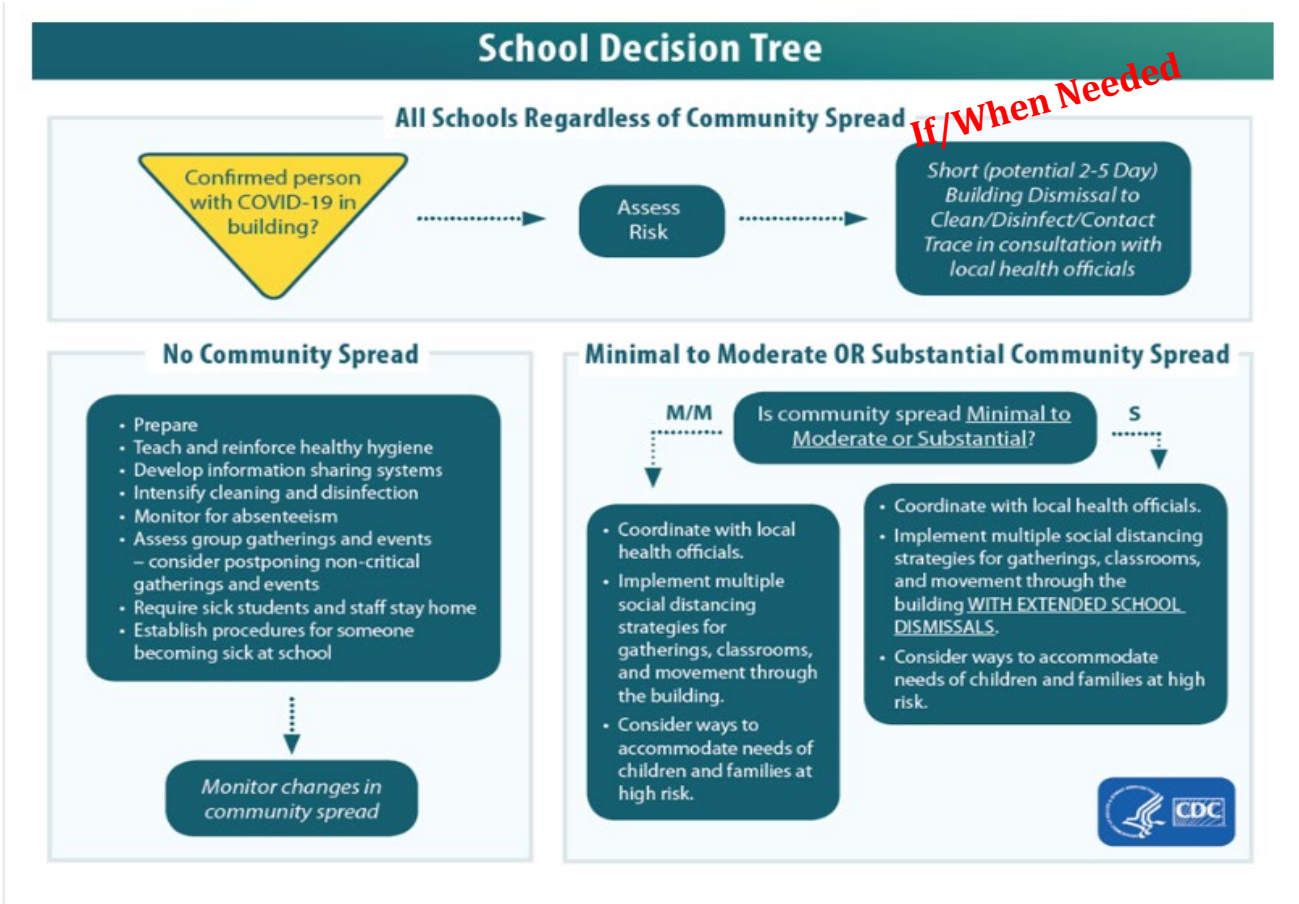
School Decision Tree

All Schools Regardless of Community Spread

If/When Needed

Confirmed person with COVID-19 in building?

Assess Risk

Short (potential 2-5 Day) Building Dismissal to Clean/Disinfect/Contact Trace in consultation with local health officials

No Community Spread

- Prepare
- Teach and reinforce healthy hygiene
- Develop information sharing systems
- Intensify cleaning and disinfection
- Monitor for absenteeism
- Assess group gatherings and events – consider postponing non-critical gatherings and events
- Require sick students and staff stay home
- Establish procedures for someone becoming sick at school

Monitor changes in community spread

Minimal to Moderate OR Substantial Community Spread

M/M

Is community spread Minimal to Moderate or Substantial?

S

- Coordinate with local health officials.
- Implement multiple social distancing strategies for gatherings, classrooms, and movement through the building.
- Consider ways to accommodate needs of children and families at high risk.

- Coordinate with local health officials.
- Implement multiple social distancing strategies for gatherings, classrooms, and movement through the building WITH EXTENDED SCHOOL DISMISSALS.
- Consider ways to accommodate needs of children and families at high risk.

CDC